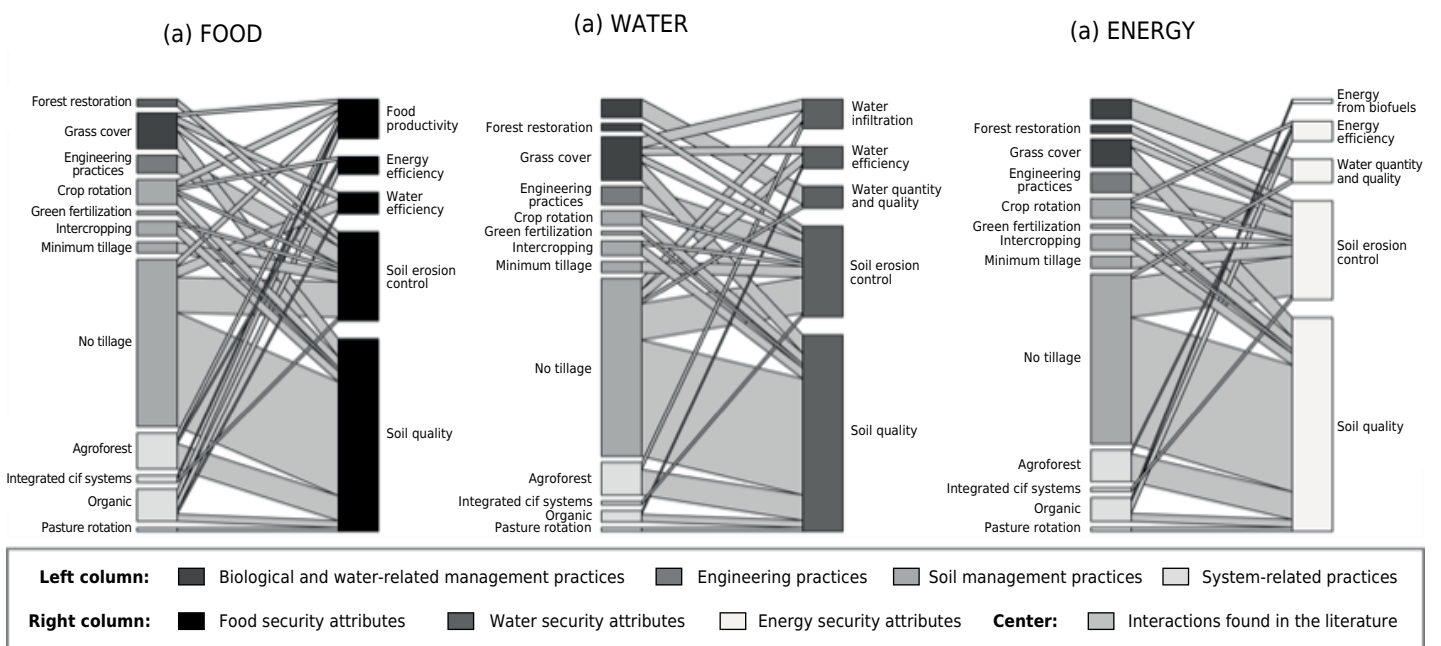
(a) FOOD

Forest restoration
Grass cover
Engineering practices
Crop rotation
Green fertilization
Intercropping
Minimum tillage
No tillage
Agroforest
Integrated cif systems
Organic
Pasture rotation

Food productivity
Energy efficiency
Water efficiency
Soil erosion control
Soil quality

(a) WATER

Forest restoration
Grass cover
Engineering practices
Crop rotation
Green fertilization
Intercropping
Minimum tillage
No tillage
Agroforest
Integrated cif systems
Organic
Pasture rotation

Water infiltration
Water efficiency
Water quantity and quality
Soil erosion control
Soil quality

(a) ENERGY

Forest restoration
Grass cover
Engineering practices
Crop rotation
Green fertilization
Intercropping
Minimum tillage
No tillage
Agroforest
Integrated cif systems
Organic
Pasture rotation

Energy from biofuels
Energy efficiency
Water quantity and quality
Soil erosion control
Soil quality

Left column: Biological and water-related management practices Engineering practices Soil management practices System-related practices

Right column: Food security attributes Water security attributes Energy security attributes Center: Interactions found in the literature